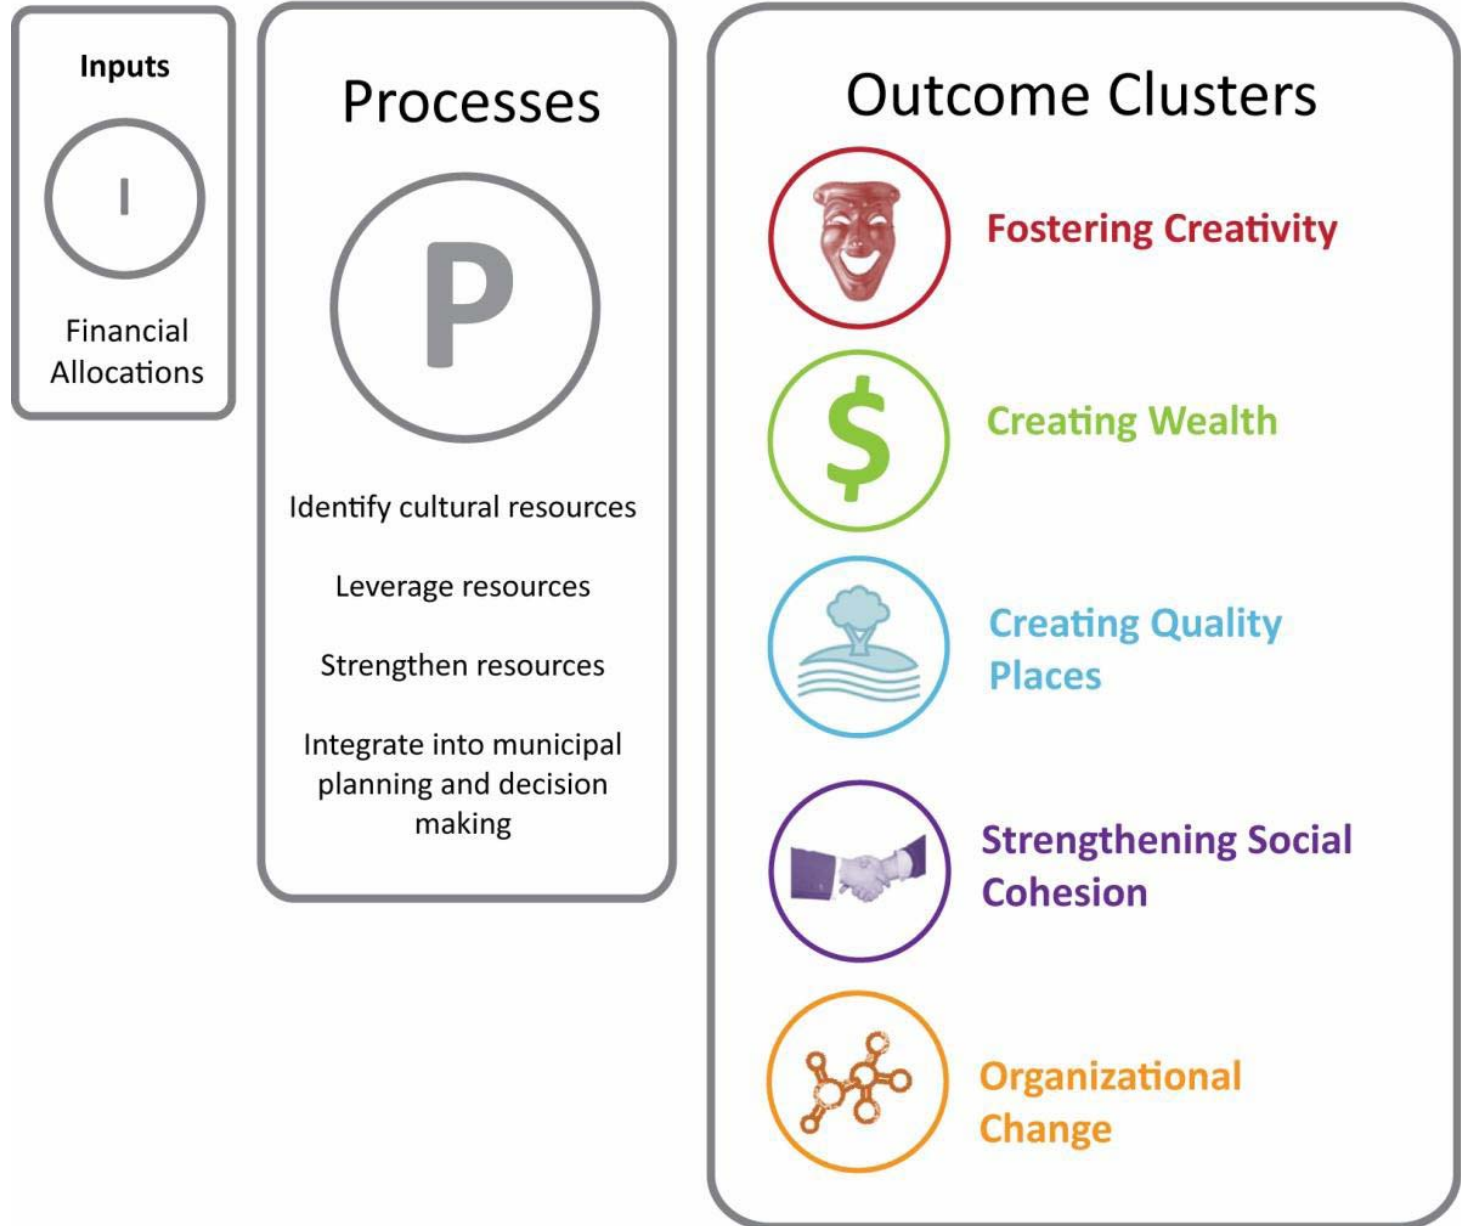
Inputs

I

Financial Allocations

Processes

P

Identify cultural resources

Leverage resources

Strengthen resources

Integrate into municipal planning and decision making

Outcome Clusters

Fostering Creativity

$

Creating Wealth

Creating Quality Places

Strengthening Social Cohesion

Organizational Change